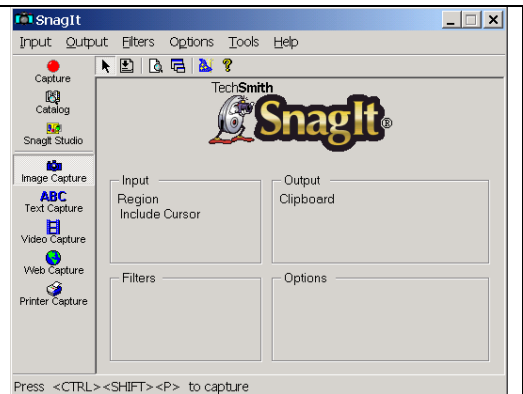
SnagIt

Input Output Filters Options Tools Help

Capture
Catalog
SnagIt Studio
Image Capture
ABC
Text Capture
Video Capture
Web Capture
Printer Capture

TechSmith
SnagIt®

Input
Region
Include Cursor

Output
Clipboard

Filters

Options

Press <CTRL><SHIFT><P> to capture